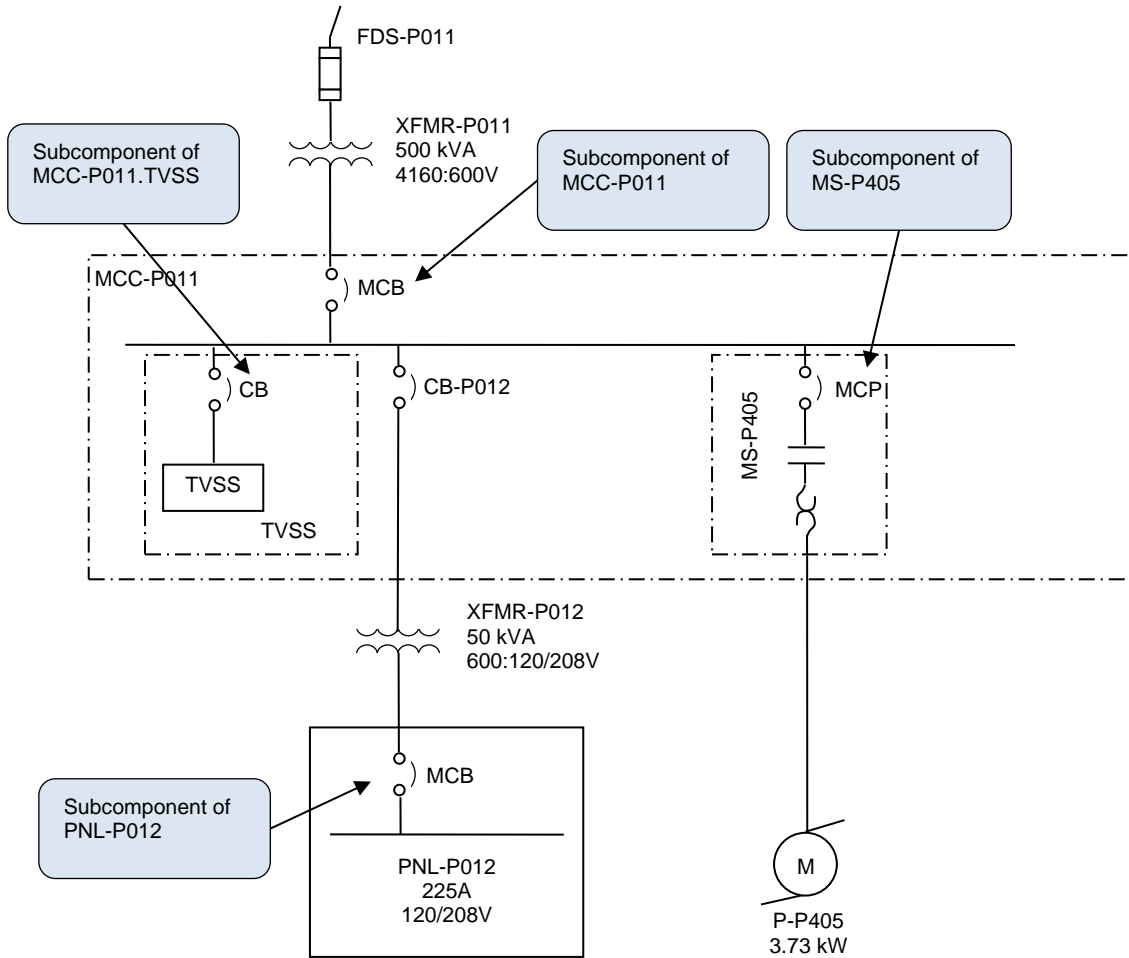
FDS-P011

Subcomponent of MCC-P011.TVSS

XFMR-P011
500 kVA
4160:600V

Subcomponent of MCC-P011

Subcomponent of MS-P405

MCC-P011

MCB

CB

CB-P012

MS-P405

MCP

TVSS

TVSS

XFMR-P012
50 kVA
600:120/208V

Subcomponent of PNL-P012

MCB

PNL-P012
225A
120/208V

M

P-P405
3.73 kW